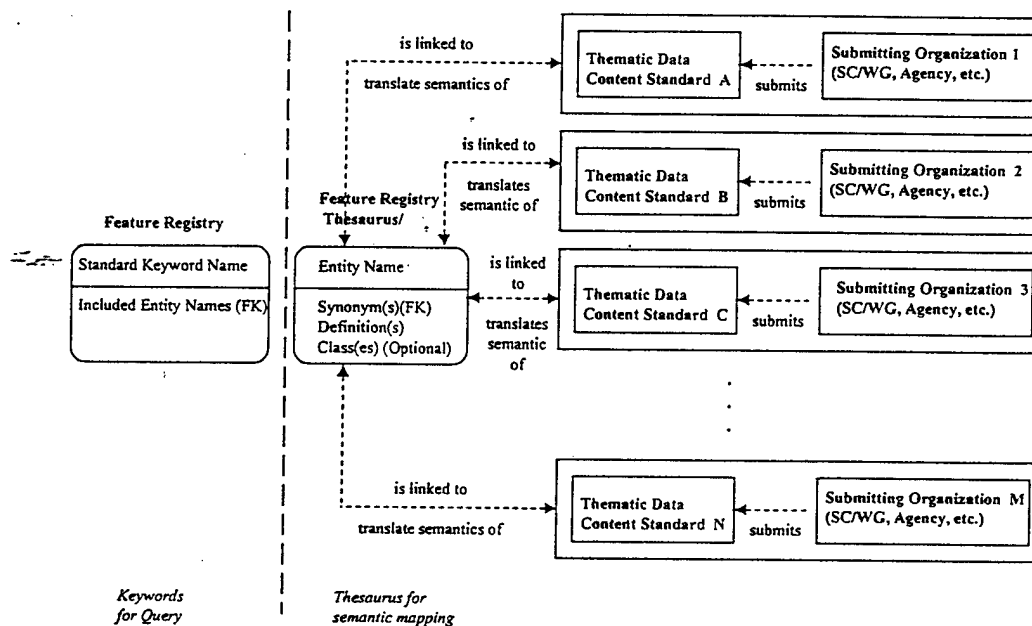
Feature Registry

Standard Keyword Name

Included Entity Names (FK)

Keywords for Query

Feature Registry Thesaurus/

Entity Name

Synonym(s)(FK)
Definition(s)
Class(es) (Optional)

Thesaurus for semantic mapping

is linked to

translate semantics of

Thematic Data Content Standard A

submits

Submitting Organization 1 (SC/WG, Agency, etc.)

is linked to

translates semantic of

Thematic Data Content Standard B

submits

Submitting Organization 2 (SC/WG, Agency, etc.)

is linked to

translates semantic of

Thematic Data Content Standard C

submits

Submitting Organization 3 (SC/WG, Agency, etc.)

is linked to

translate semantics of

Thematic Data Content Standard N

submits

Submitting Organization M (SC/WG, Agency, etc.)